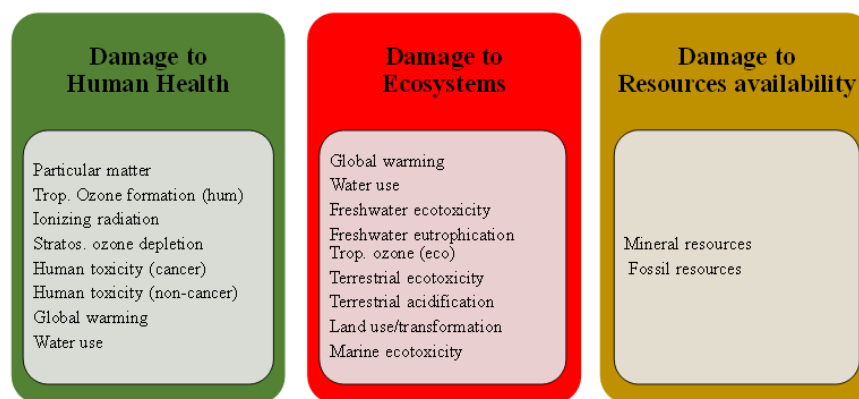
Damage to Human Health

Particular matter
Trop. Ozone formation (hum)
Ionizing radiation
Stratos. ozone depletion
Human toxicity (cancer)
Human toxicity (non-cancer)
Global warming
Water use

Damage to Ecosystems

Global warming
Water use
Freshwater ecotoxicity
Freshwater eutrophication
Trop. ozone (eco)
Terrestrial ecotoxicity
Terrestrial acidification
Land use/transformation
Marine ecotoxicity

Damage to Resources availability

Mineral resources
Fossil resources